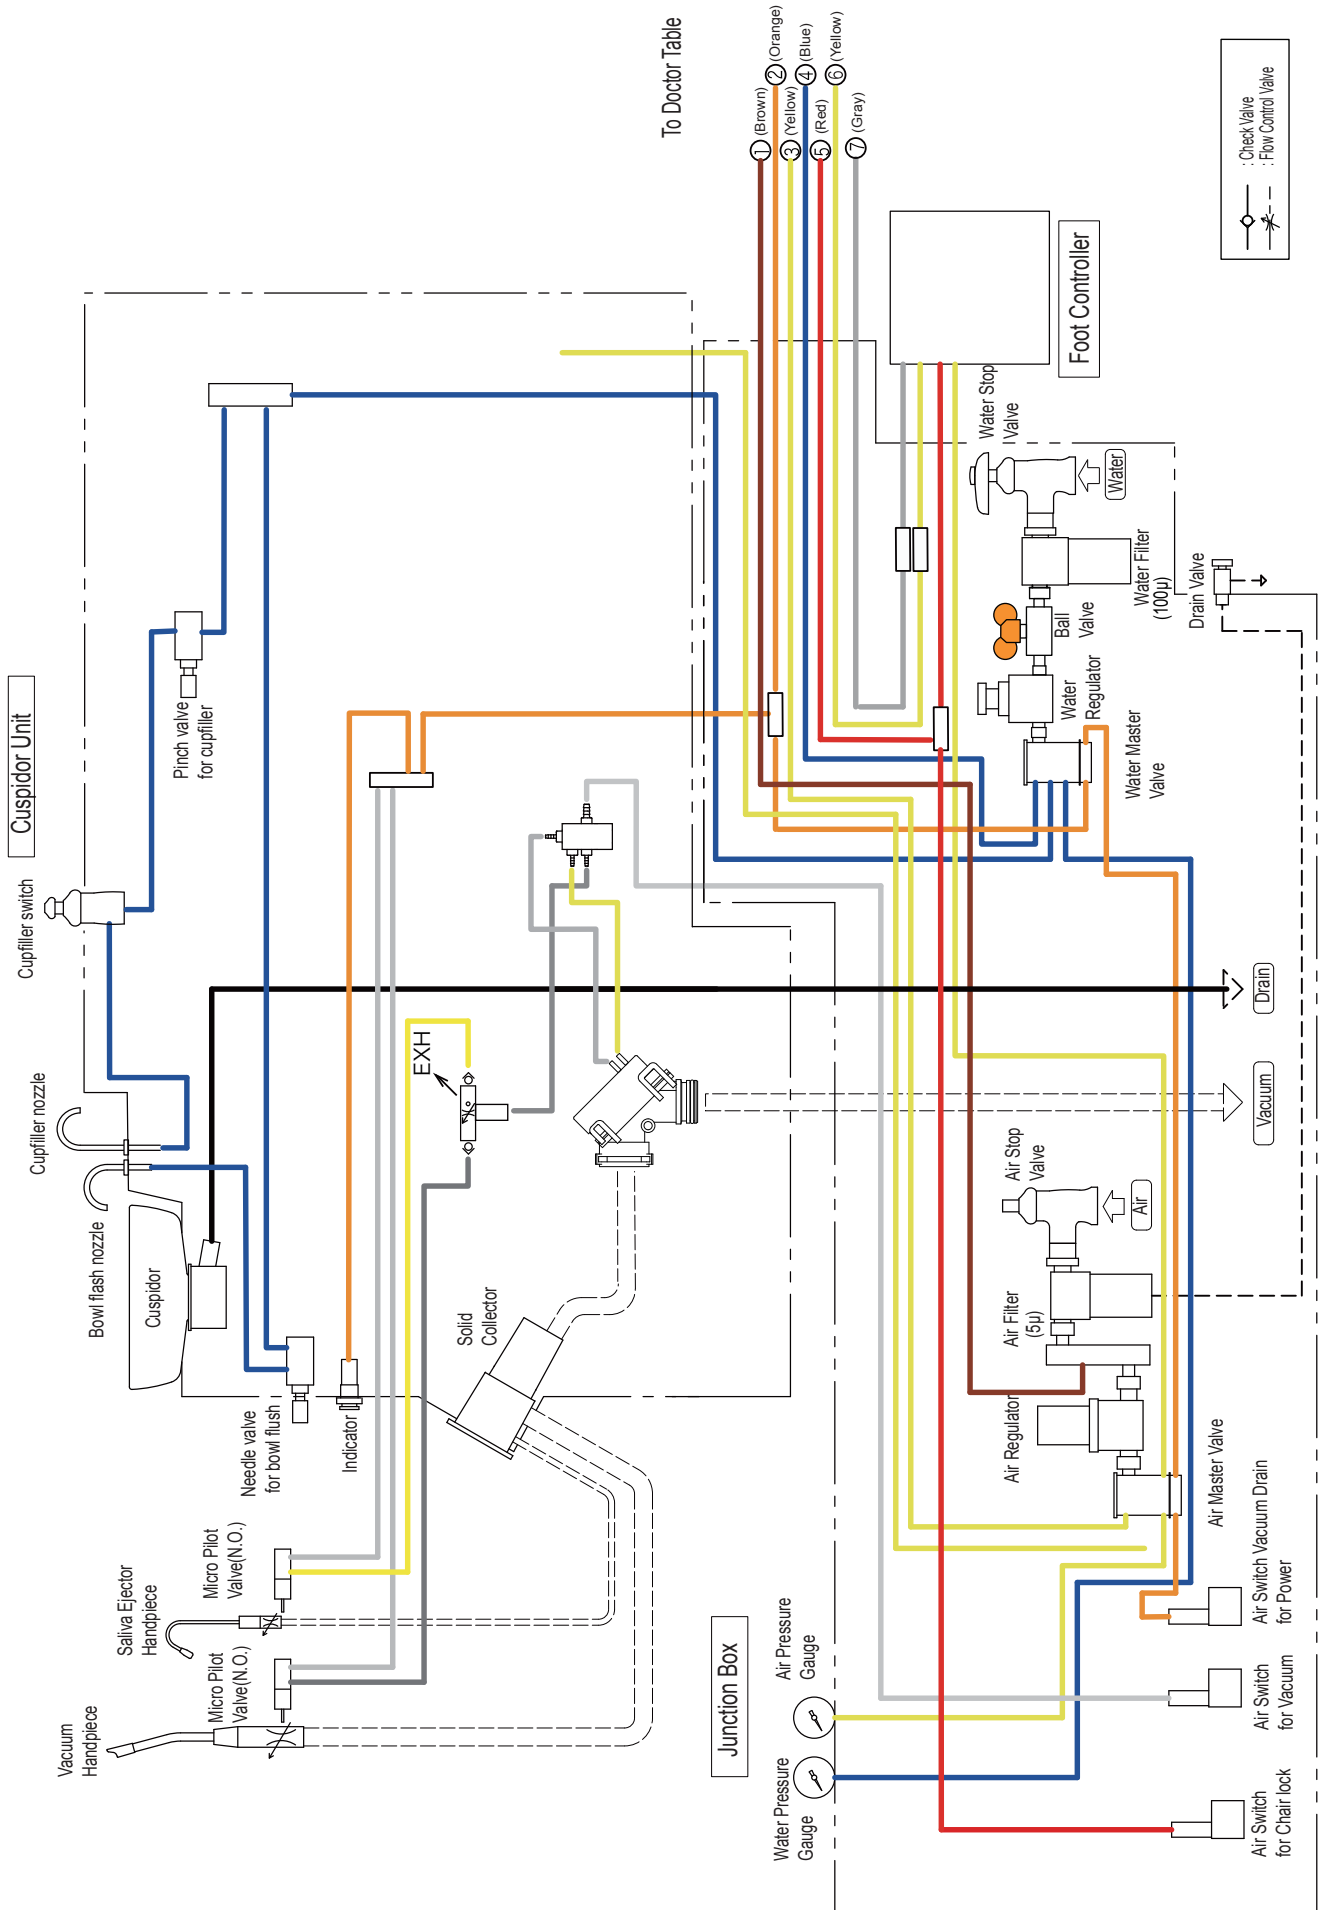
To Doctor Table

① (Brown)
② (Orange)
③ (Yellow)
④ (Blue)
⑤ (Red)
⑥ (Yellow)
⑦ (Gray)

: Check Valve
: Flow Control Valve

Foot Controller

Water Stop Valve

Water

Water Filter (100μ)

Drain Valve

Ball Valve

Water Regulator

Water Master Valve

Drain

Vacuum

Air Stop Valve

Air

Air Filter (5μ)

Air Regulator

Air Master Valve

Air Switch Vacuum Drain for Power

Air Switch for Vacuum

Air Switch for Chair lock

Cuspidor Unit

Pinch valve for cupfiller

Cupfiller switch

Cupfiller nozzle

Bowl flash nozzle

Cuspidor

EXH

Solid Collector

Needle valve for bowl flush

Indicator

Micro Pilot Valve(N.O.)

Saliva Ejector Handpiece

Micro Pilot Valve(N.O.)

Vacuum Handpiece

Junction Box

Air Pressure Gauge

Water Pressure Gauge